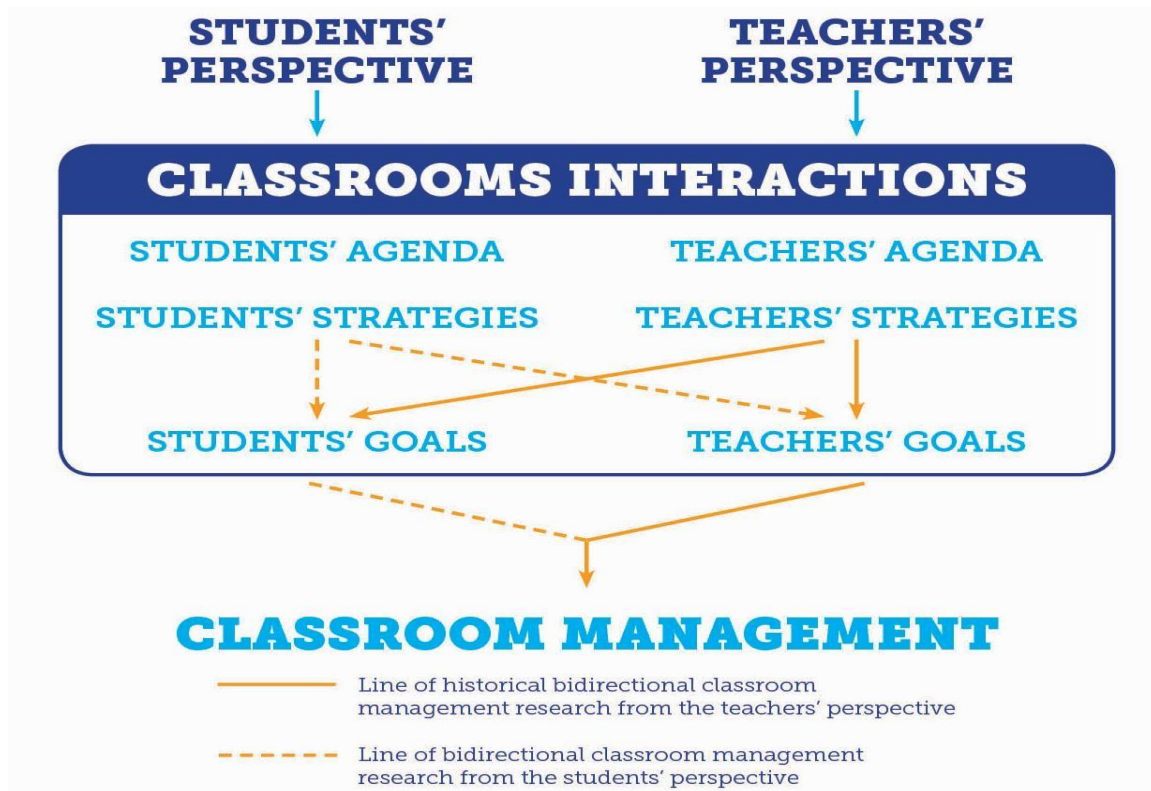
STUDENTS' PERSPECTIVE

TEACHERS' PERSPECTIVE

CLASSROOMS INTERACTIONS

STUDENTS' AGENDA

TEACHERS' AGENDA

STUDENTS' STRATEGIES

TEACHERS' STRATEGIES

STUDENTS' GOALS

TEACHERS' GOALS

CLASSROOM MANAGEMENT

Line of historical bidirectional classroom management research from the teachers' perspective

Line of bidirectional classroom management research from the students' perspective